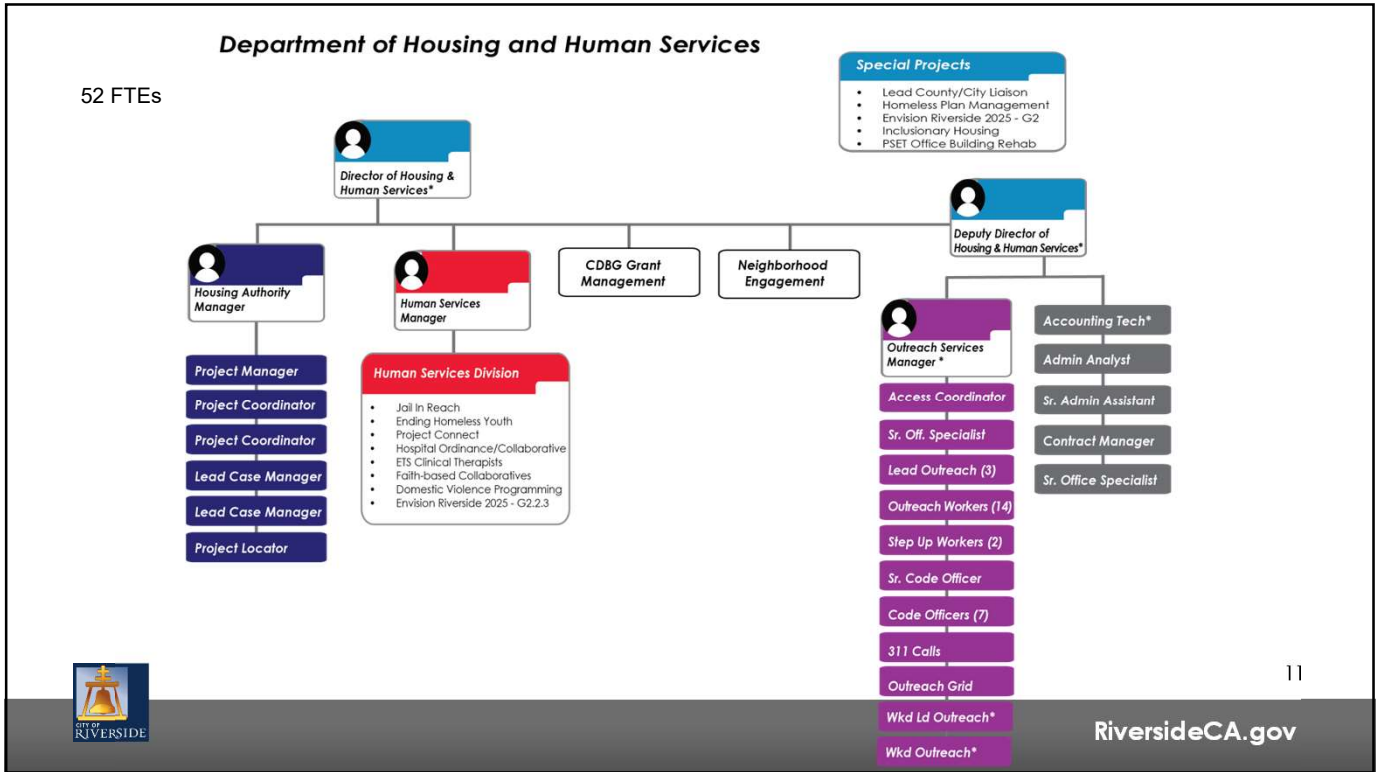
Department of Housing and Human Services

52 FTEs

Special Projects
- Lead County/City Liaison
- Homeless Plan Management
- Envision Riverside 2025 - G2
- Inclusionary Housing
- PSET Office Building Rehab

Director of Housing & Human Services*

Deputy Director of Housing & Human Services*

Housing Authority Manager

Project Manager
Project Coordinator
Project Coordinator
Lead Case Manager
Lead Case Manager
Project Locator

Human Services Manager

Human Services Division
- Jail In Reach
- Ending Homeless Youth
- Project Connect
- Hospital Ordinance/Collaborative
- ETS Clinical Therapists
- Faith-based Collaboratives
- Domestic Violence Programming
- Envision Riverside 2025 - G2.2.3

CDBG Grant Management

Neighborhood Engagement

Outreach Services Manager *

Access Coordinator
Sr. Off. Specialist
Lead Outreach (3)
Outreach Workers (14)
Step Up Workers (2)
Sr. Code Officer
Code Officers (7)
311 Calls
Outreach Grid
Wkd Ld Outreach*
Wkd Outreach*

Accounting Tech*
Admin Analyst
Sr. Admin Assistant
Contract Manager
Sr. Office Specialist

11

CITY OF RIVERSIDE

RiversideCA.gov